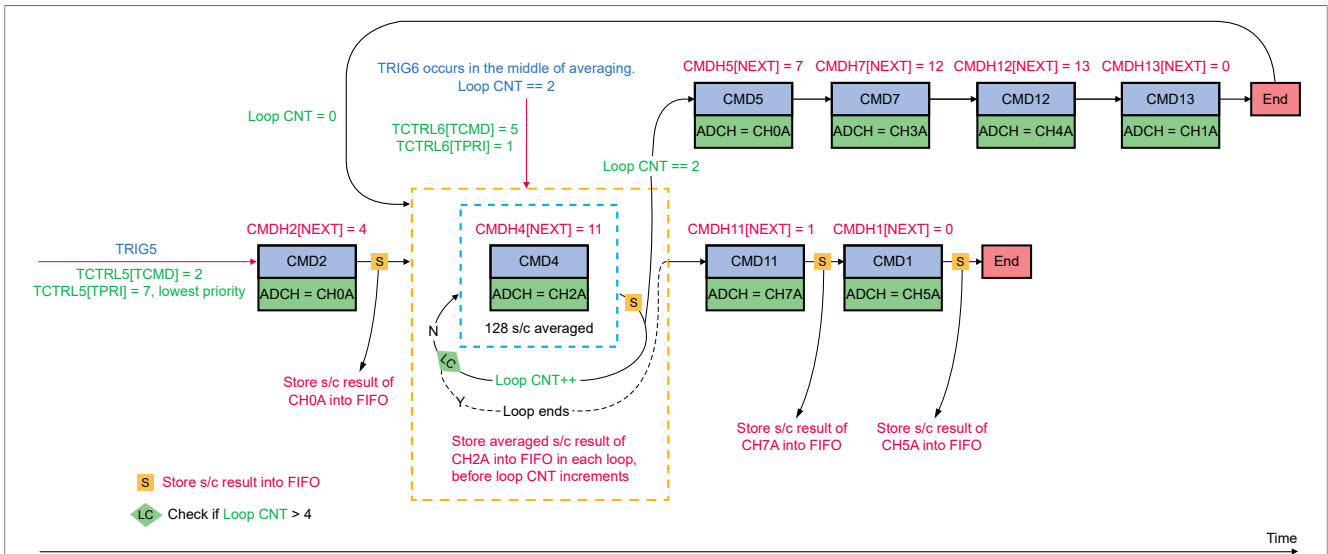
TRIG6 occurs in the middle of averaging.
Loop CNT == 2

CMDH5[NEXT] = 7 CMDH7[NEXT] = 12 CMDH12[NEXT] = 13 CMDH13[NEXT] = 0

CMD5
ADCH = CH0A

CMD7
ADCH = CH3A

CMD12
ADCH = CH4A

CMD13
ADCH = CH1A

End

Loop CNT = 0

TCTRL6[TCMD] = 5
TCTRL6[TPRI] = 1

Loop CNT == 2

CMDH2[NEXT] = 4

CMDH4[NEXT] = 11

CMDH11[NEXT] = 1 CMDH1[NEXT] = 0

TRIG5
TCTRL5[TCMD] = 2
TCTRL5[TPRI] = 7, lowest priority

CMD2
ADCH = CH0A
S

CMD4
ADCH = CH2A
S
128 s/c averaged

CMD11
ADCH = CH7A
S

CMD1
ADCH = CH5A
S

End

N
LC
Loop CNT++
Y
Loop ends

Store s/c result of CH0A into FIFO

Store averaged s/c result of CH2A into FIFO in each loop, before loop CNT increments

Store s/c result of CH7A into FIFO

Store s/c result of CH5A into FIFO

S Store s/c result into FIFO

LC Check if Loop CNT > 4

Time